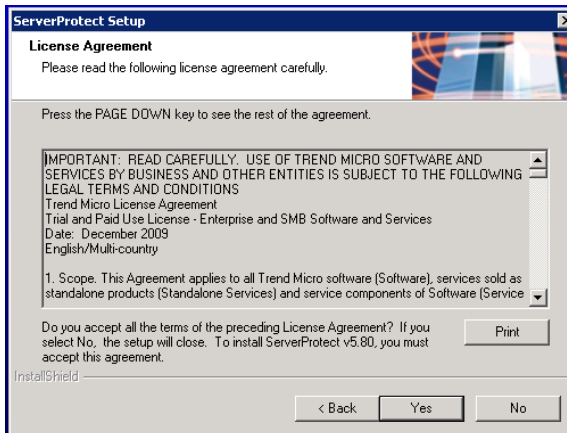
ServerProtect Setup

License Agreement

Please read the following license agreement carefully.

Press the PAGE DOWN key to see the rest of the agreement.

IMPORTANT: READ CAREFULLY. USE OF TREND MICRO SOFTWARE AND SERVICES BY BUSINESS AND OTHER ENTITIES IS SUBJECT TO THE FOLLOWING LEGAL TERMS AND CONDITIONS
Trend Micro License Agreement
Trial and Paid Use License - Enterprise and SMB Software and Services
Date: December 2009
English/Multi-country

1. Scope. This Agreement applies to all Trend Micro software (Software), services sold as standalone products (Standalone Services) and service components of Software (Service

Do you accept all the terms of the preceding License Agreement? If you select No, the setup will close. To install ServerProtect v5.80, you must accept this agreement.

Print

InstallShield

< Back

Yes

No